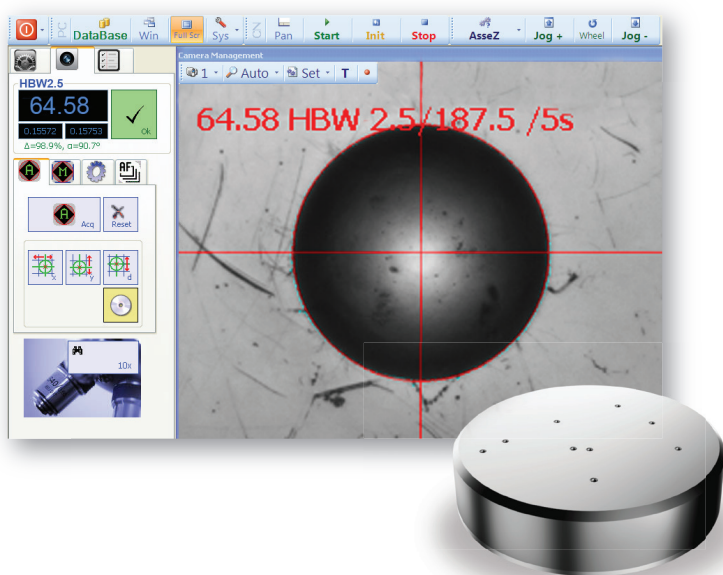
PC DataBase Win Full Scr Sys Pan Start Init Stop AsseZ Jog + Wheel Jog -

HBW2.5

64.58

0.15572 0.15753

Ok

Δ=98.9%, α=90.7º

A M AF

A Acq Reset

x y d

10x

Camera Management

1 Auto Set T

64.58 HBW 2.5/187.5 /5s